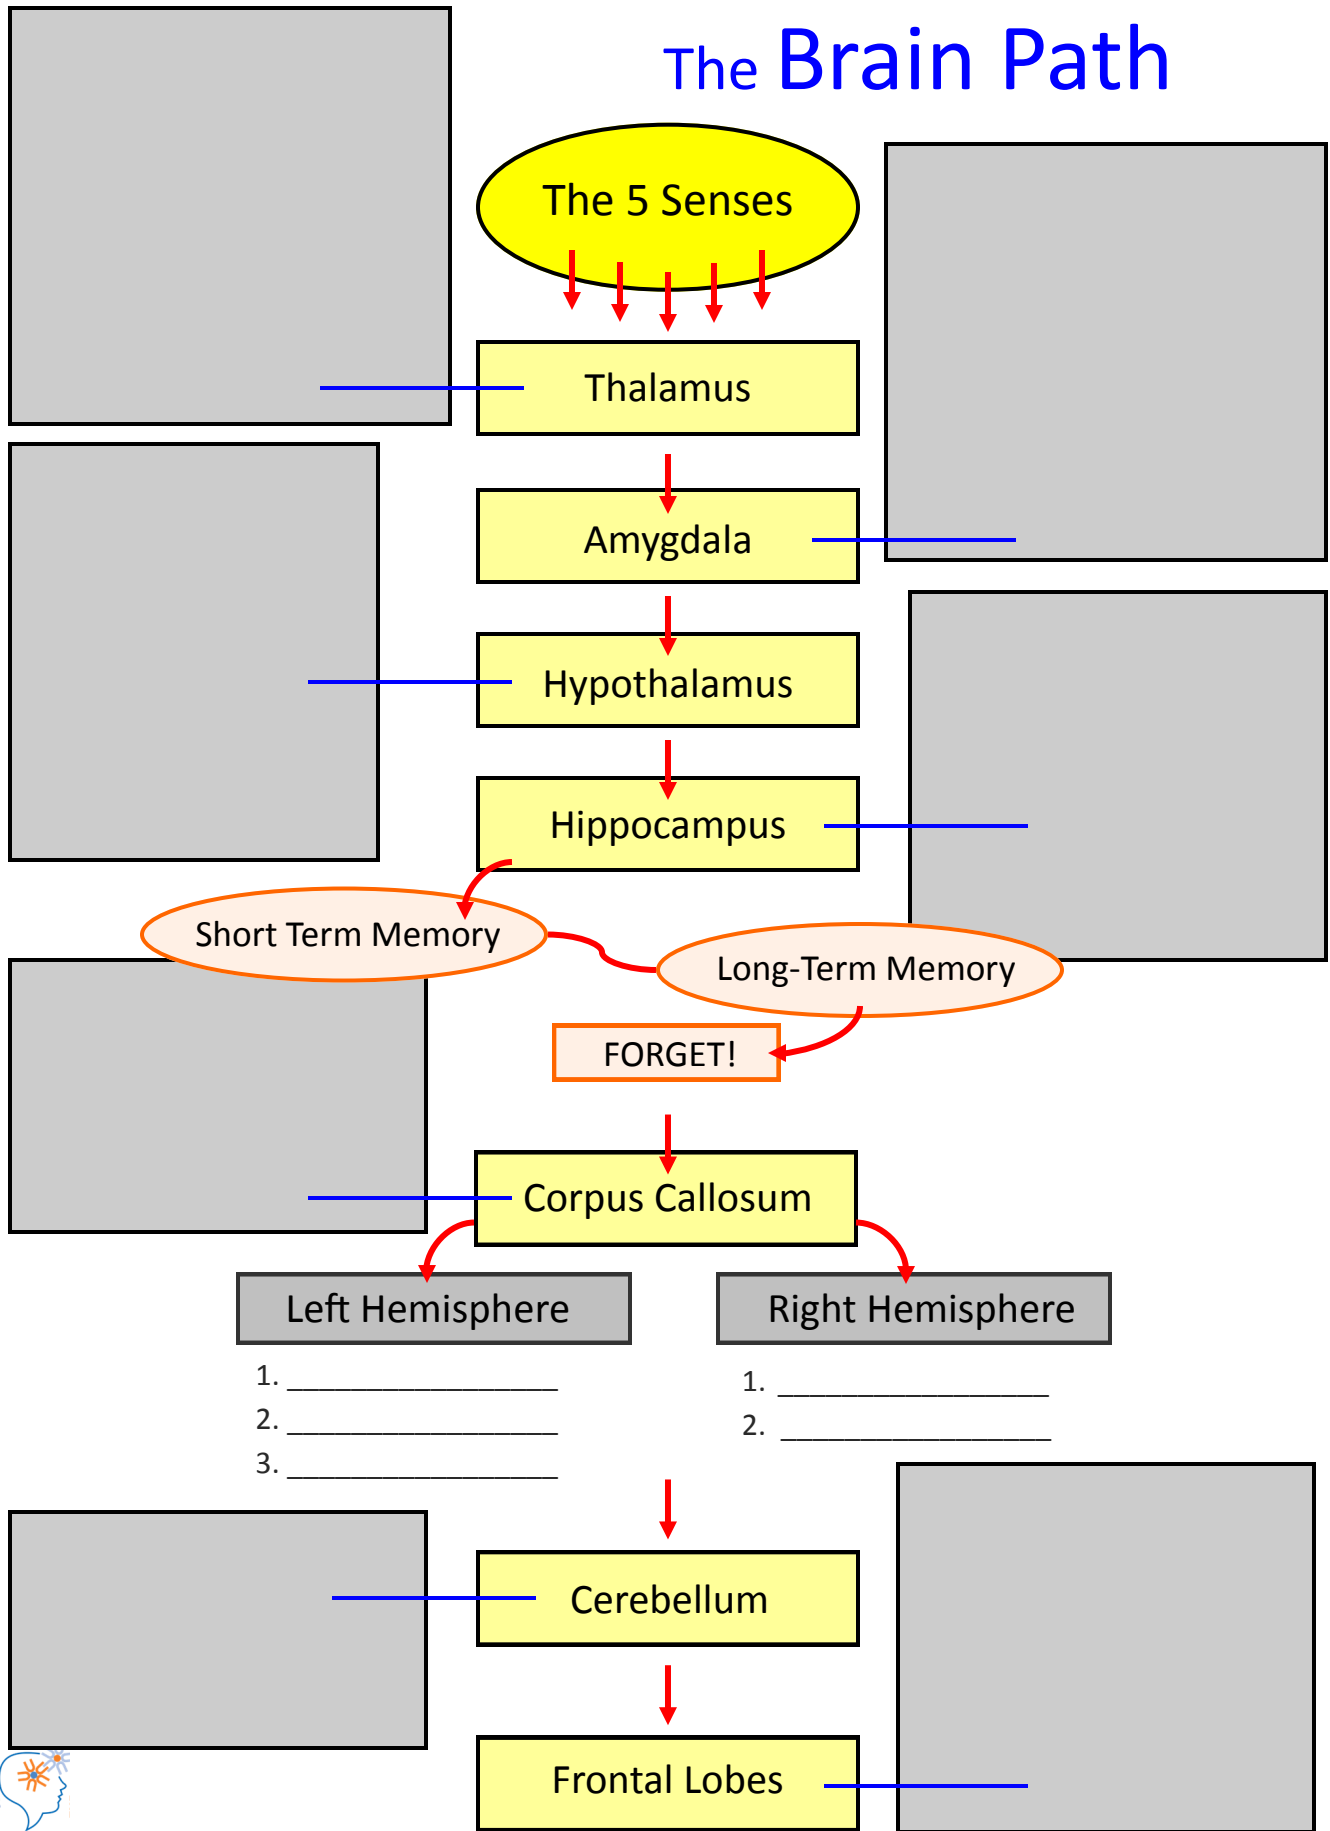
The Brain Path

The 5 Senses

Thalamus

Amygdala

Hypothalamus

Hippocampus

Short Term Memory

Long-Term Memory

FORGET!

Corpus Callosum

Left Hemisphere

1. __________________
2. __________________
3. __________________

Right Hemisphere

1. __________________
2. __________________

Cerebellum

Frontal Lobes